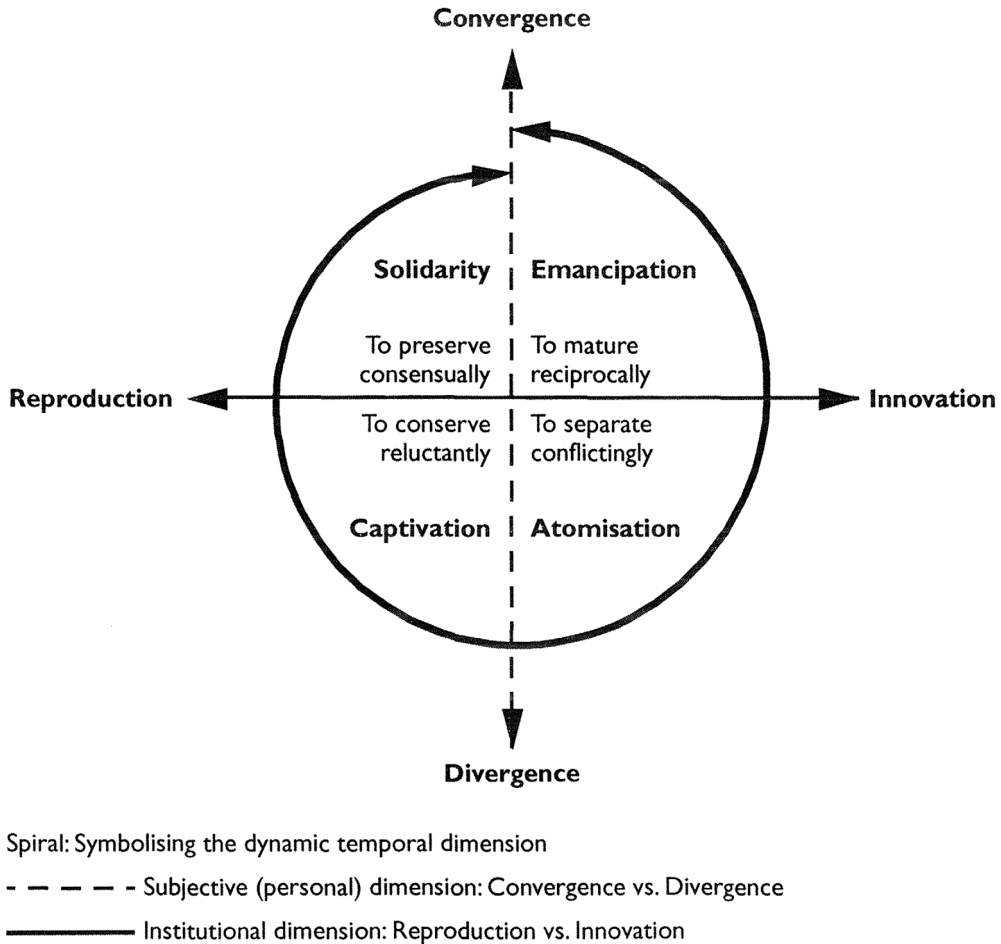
Convergence

Solidarity

Emancipation

To preserve consensually

To mature reciprocally

Reproduction

Innovation

To conserve reluctantly

To separate conflictingly

Captivation

Atomisation

Divergence

Spiral: Symbolising the dynamic temporal dimension

- - - - Subjective (personal) dimension: Convergence vs. Divergence

—— Institutional dimension: Reproduction vs. Innovation